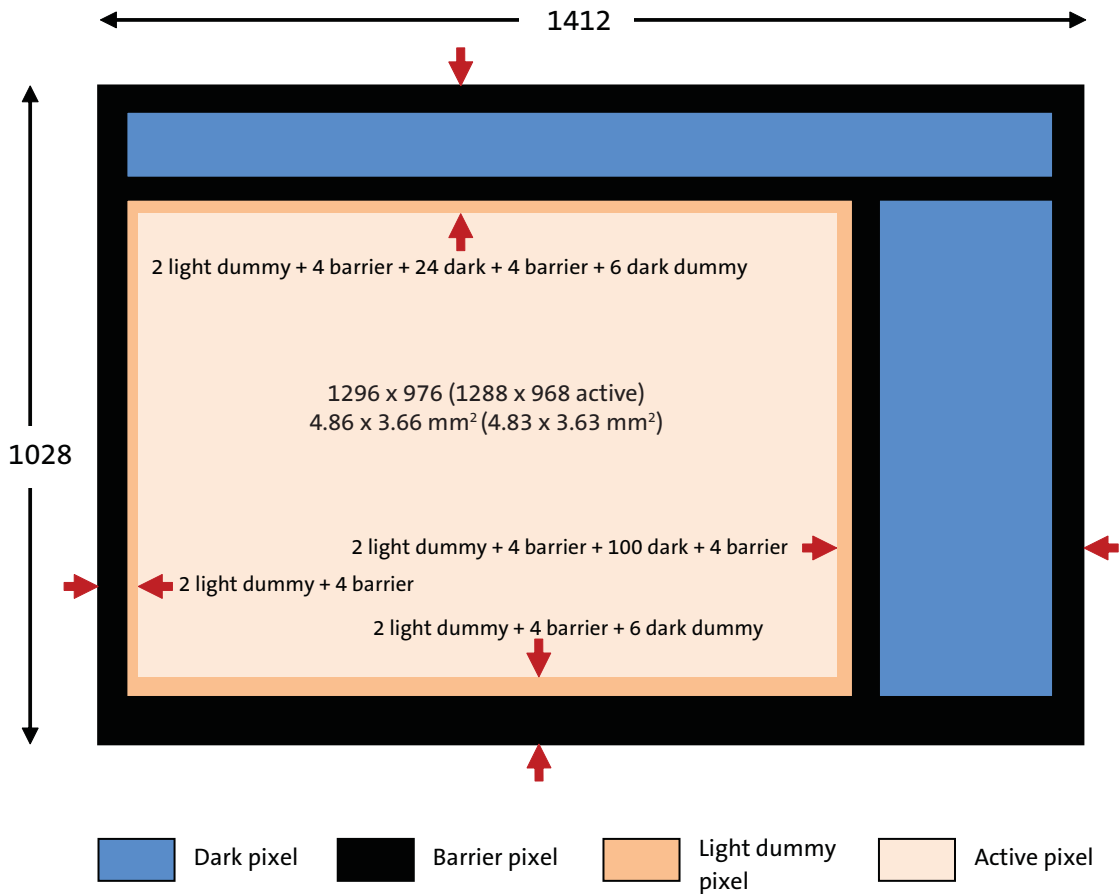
1412

1028

2 light dummy + 4 barrier + 24 dark + 4 barrier + 6 dark dummy

1296 x 976 (1288 x 968 active)
4.86 x 3.66 $mm^2$ (4.83 x 3.63 $mm^2$)

2 light dummy + 4 barrier + 100 dark + 4 barrier

2 light dummy + 4 barrier

2 light dummy + 4 barrier + 6 dark dummy

Dark pixel
Barrier pixel
Light dummy pixel
Active pixel